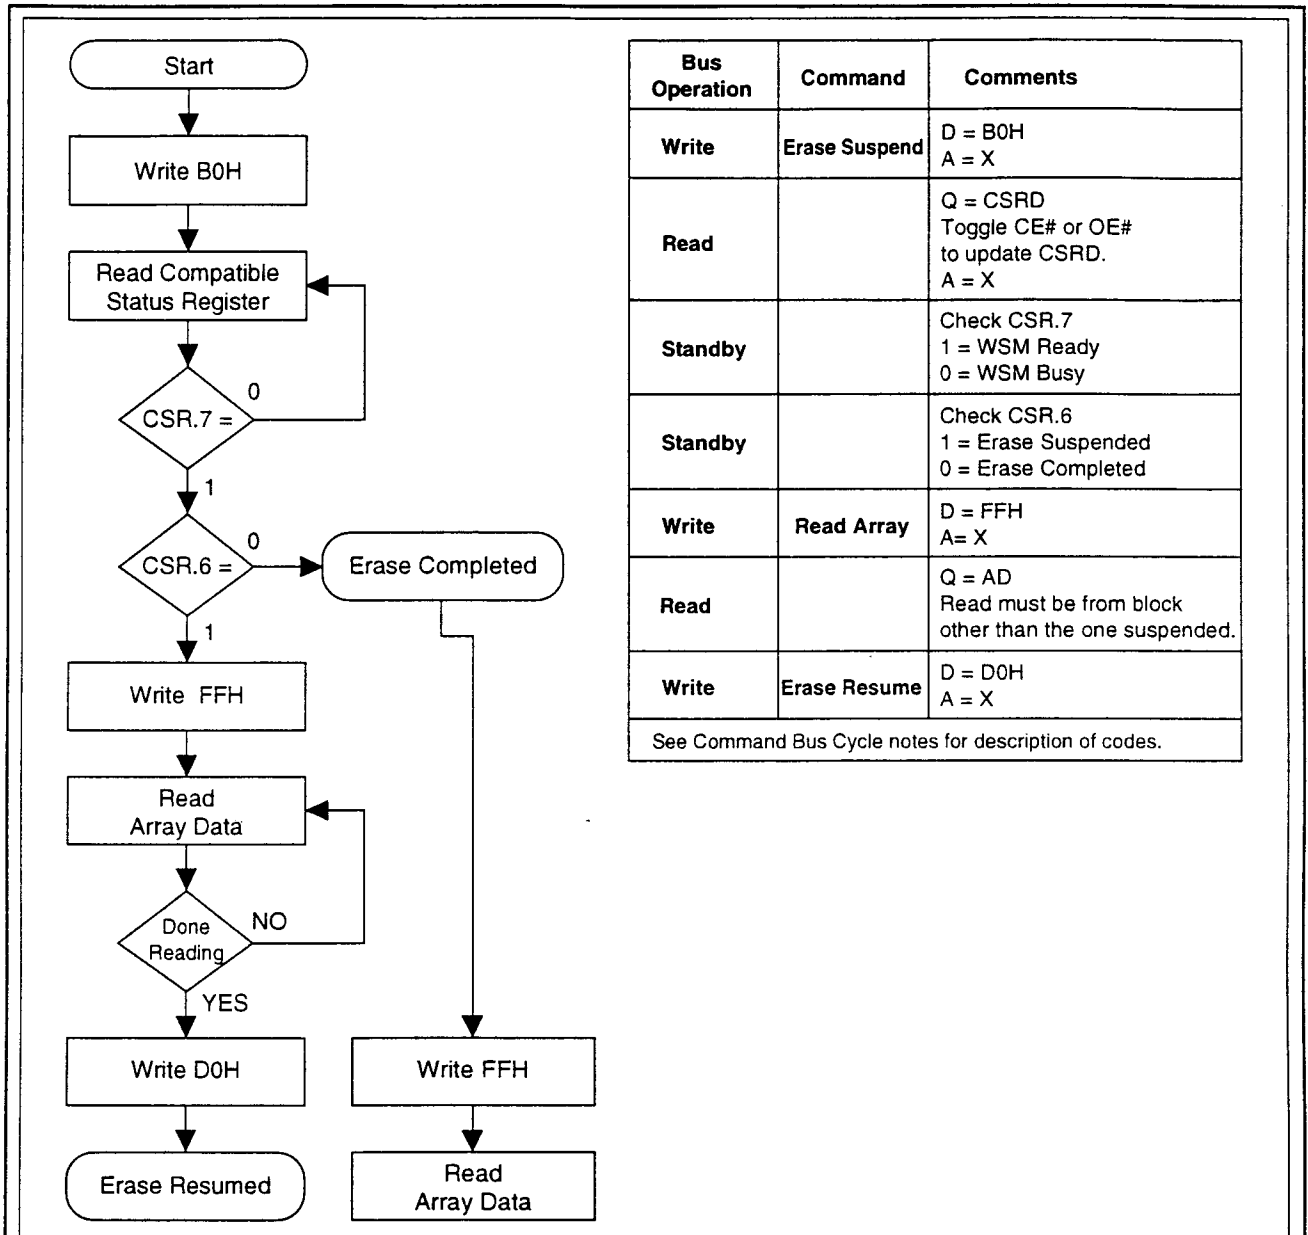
Start

Write B0H

Read Compatible Status Register

CSR.7 =

0

1

CSR.6 =

0

Erase Completed

1

Write FFH

Read Array Data

Done Reading

NO

YES

Write D0H

Erase Resumed

Write FFH

Read Array Data

| Bus Operation | Command | Comments |
|---|---|---|
| Write | Erase Suspend | D = B0H<br>A = X |
| Read | | Q = CSRD<br>Toggle CE# or OE# to update CSRD.<br>A = X |
| Standby | | Check CSR.7<br>1 = WSM Ready<br>0 = WSM Busy |
| Standby | | Check CSR.6<br>1 = Erase Suspended<br>0 = Erase Completed |
| Write | Read Array | D = FFH<br>A= X |
| Read | | Q = AD<br>Read must be from block other than the one suspended. |
| Write | Erase Resume | D = D0H<br>A = X |
| See Command Bus Cycle notes for description of codes. | | |